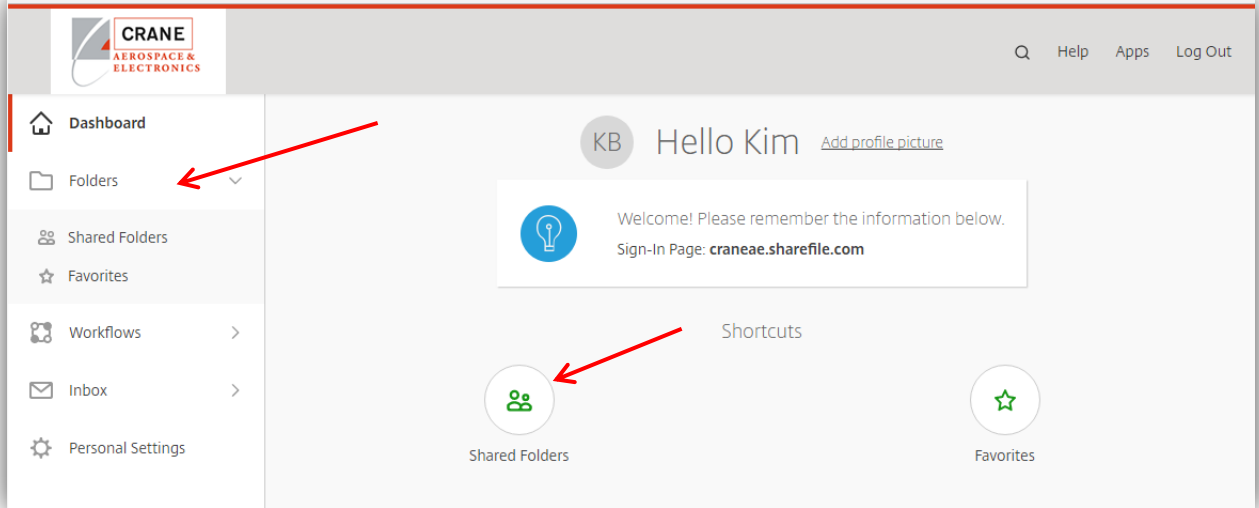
CRANE
AEROSPACE & ELECTRONICS

Help Apps Log Out

Dashboard
Folders
Shared Folders
Favorites
Workflows
Inbox
Personal Settings

KB Hello Kim Add profile picture

Welcome! Please remember the information below.
Sign-In Page: craneae.sharefile.com

Shortcuts

Shared Folders

Favorites